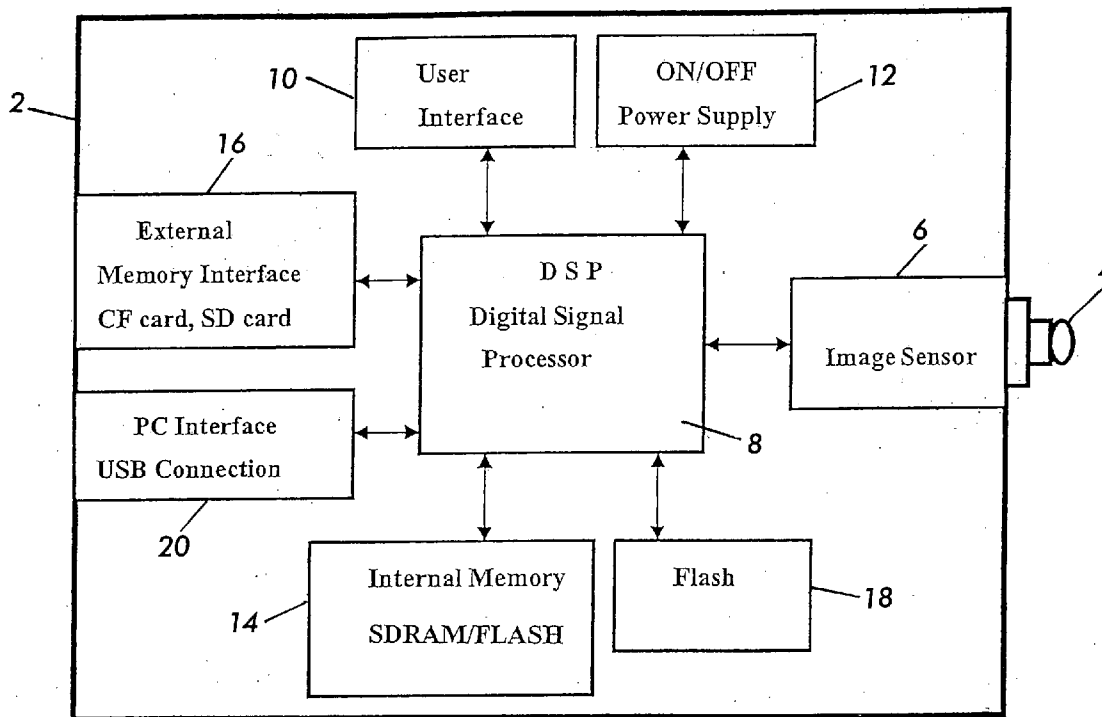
2

10
User Interface

ON/OFF Power Supply
12

16
External Memory Interface CF card, SD card

D S P
Digital Signal Processor

6
Image Sensor

PC Interface USB Connection

8

20

Internal Memory SDRAM/FLASH

14

Flash

18